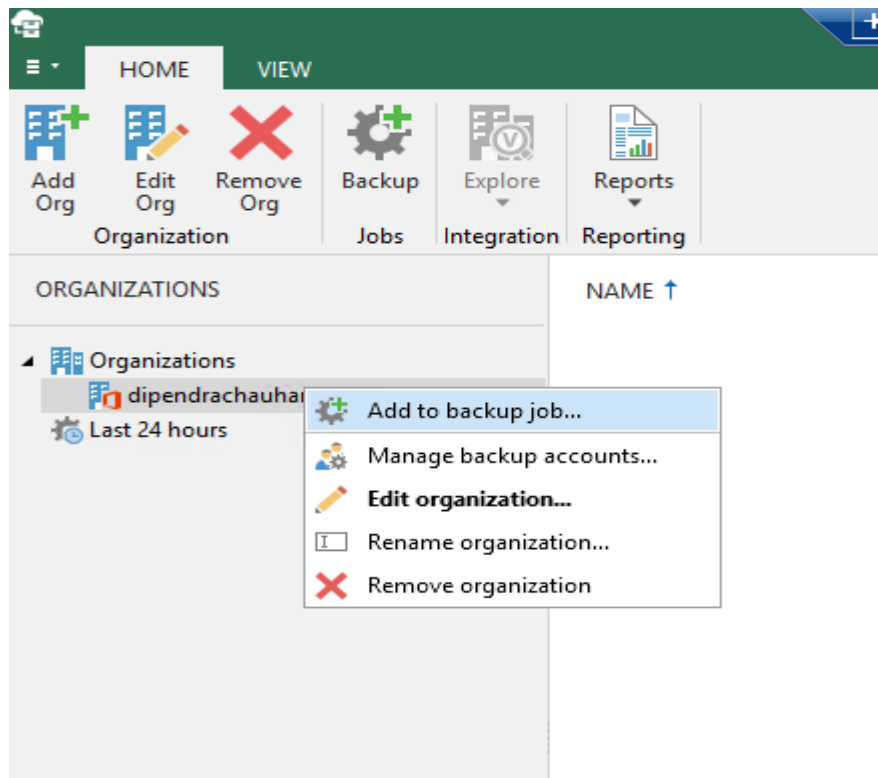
HOME VIEW

Add Org
Edit Org
Remove Org
Organization

Backup
Jobs

Explore
Integration

Reports
Reporting

ORGANIZATIONS

NAME ↑

Organizations
dipendrachauhar
Last 24 hours

Add to backup job...
Manage backup accounts...
**Edit organization...**
Rename organization...
Remove organization